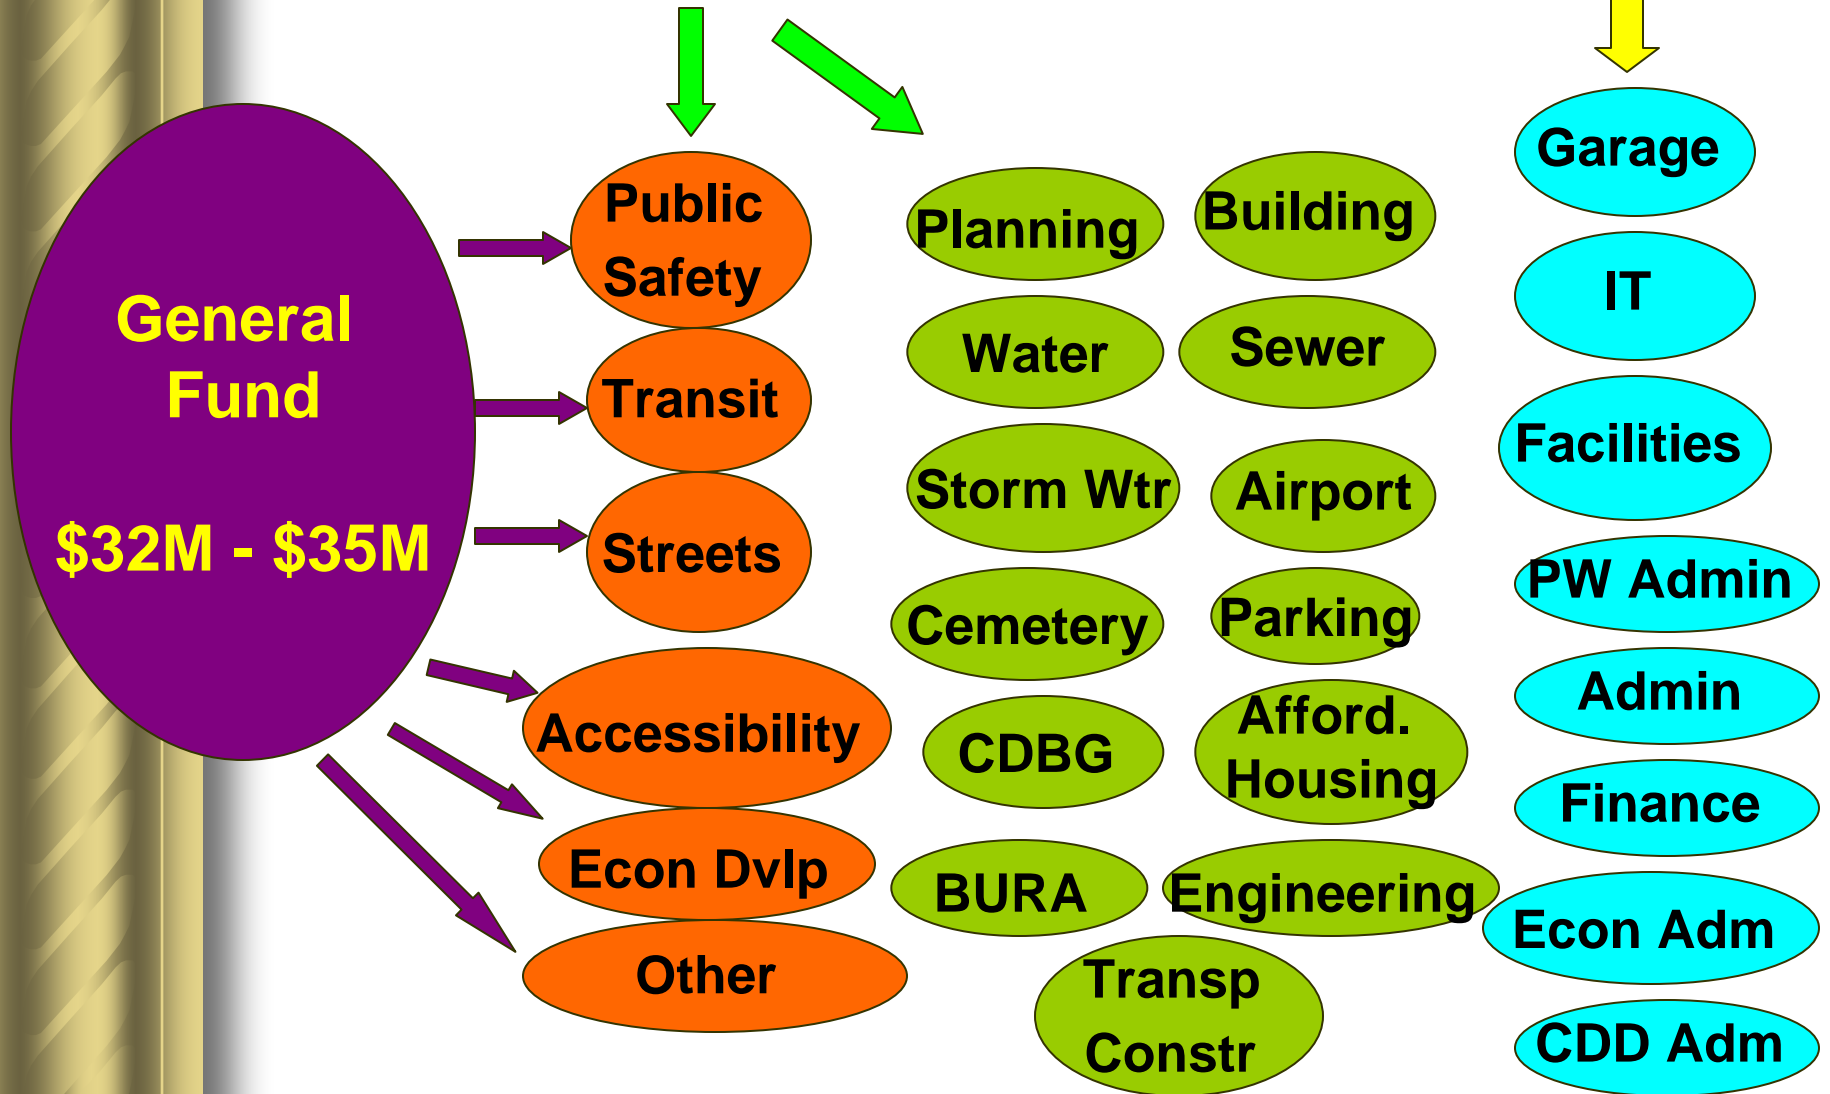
General Fund

$32M - $35M

Public Safety

Transit

Streets

Accessibility

Econ Dvlp

Other

Planning

Building

Water

Sewer

Storm Wtr

Airport

Cemetery

Parking

CDBG

Afford. Housing

BURA

Engineering

Transp Constr

Garage

IT

Facilities

PW Admin

Admin

Finance

Econ Adm

CDD Adm